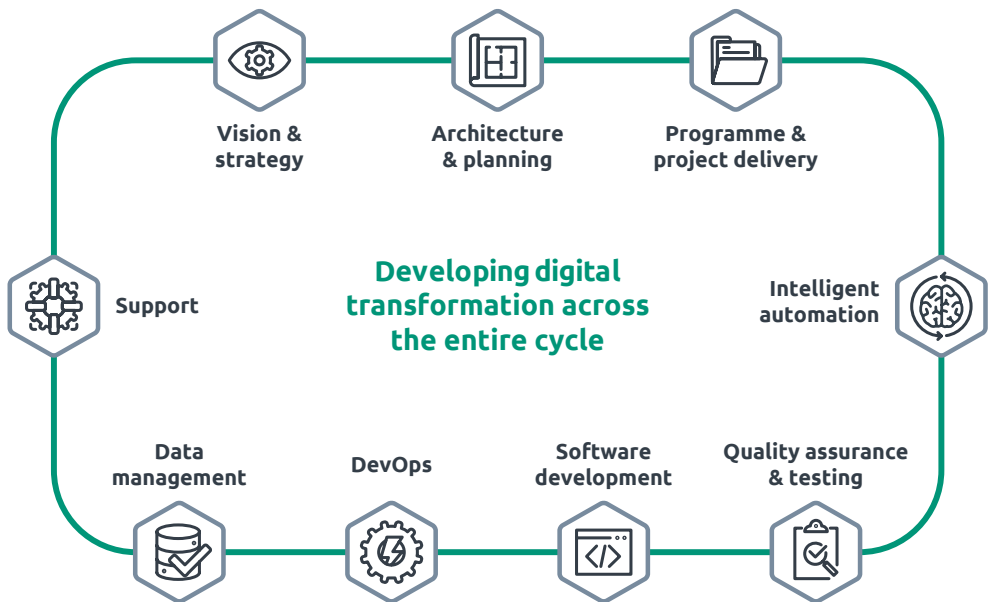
Vision & strategy

Architecture & planning

Programme & project delivery

Support

Developing digital transformation across the entire cycle

Intelligent automation

Data management

DevOps

Software development

Quality assurance & testing